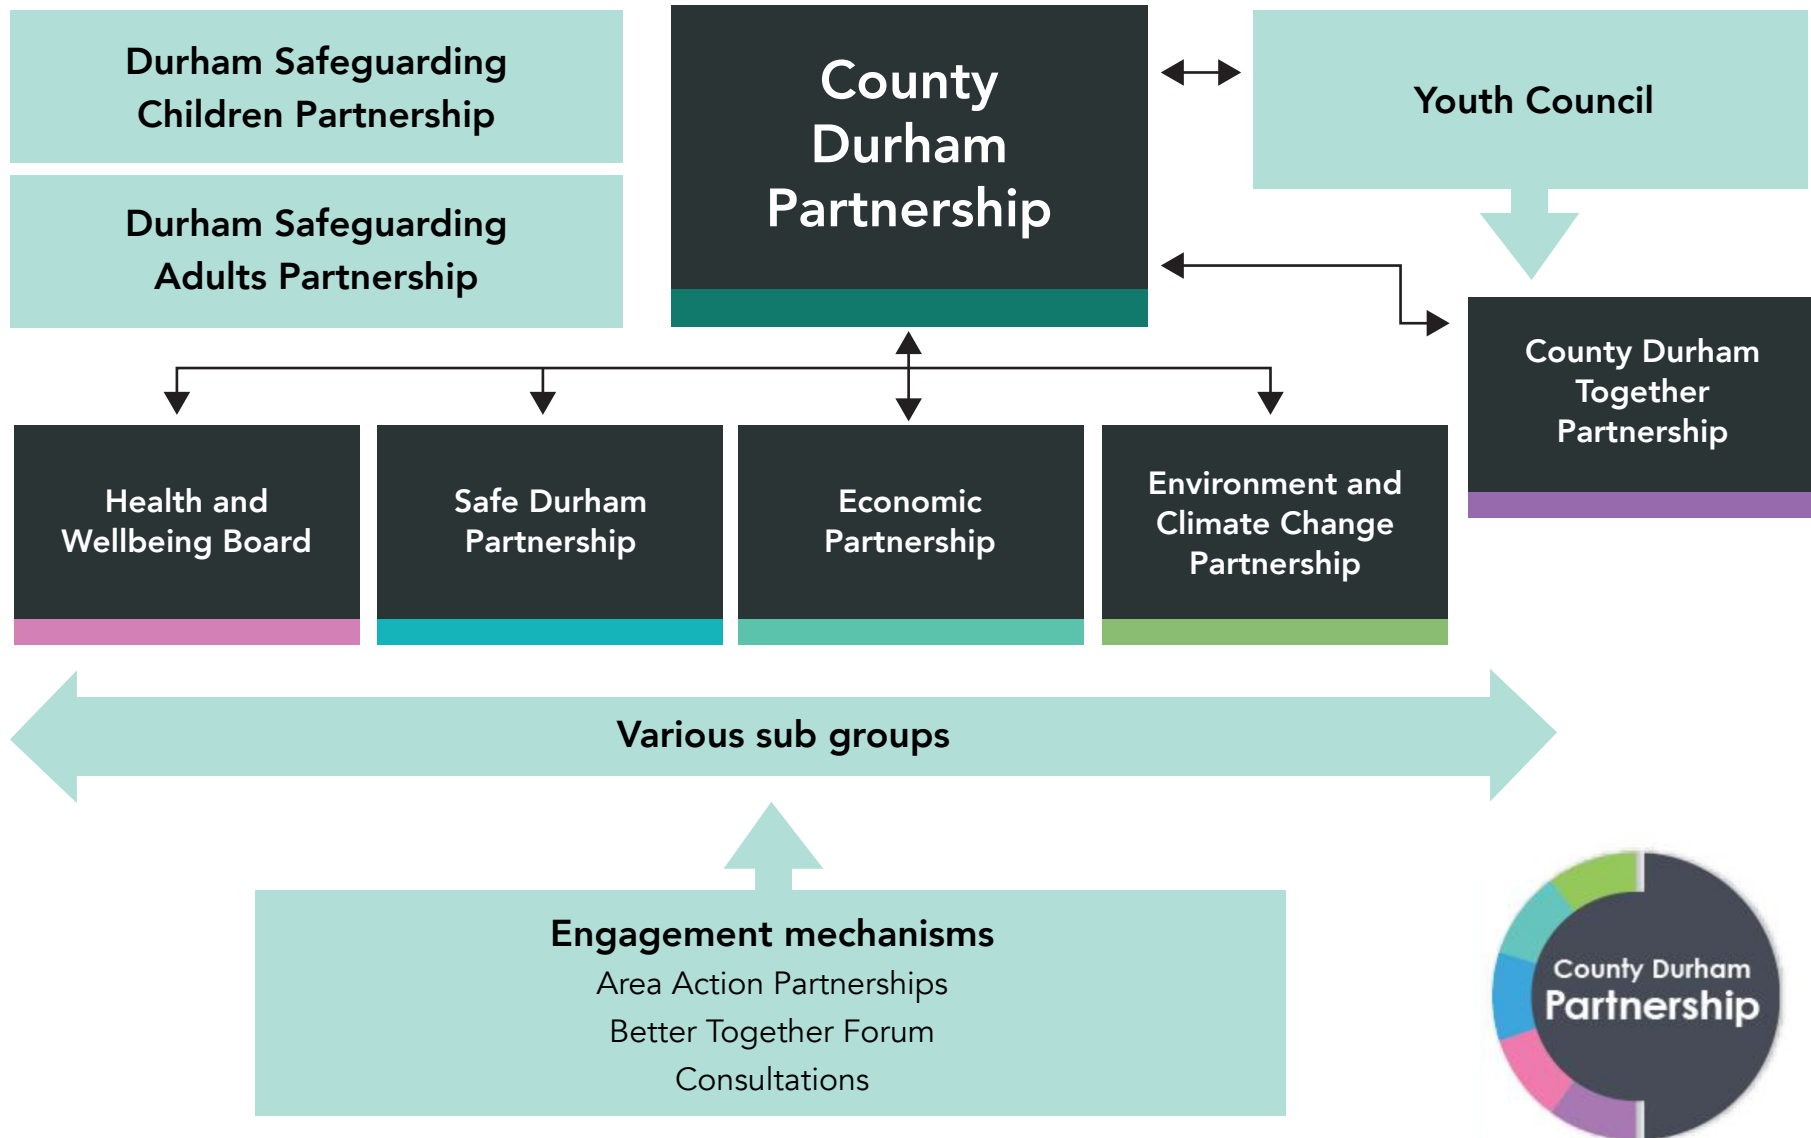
Durham Safeguarding Children Partnership

Durham Safeguarding Adults Partnership

County Durham Partnership

Youth Council

County Durham Together Partnership

Health and Wellbeing Board

Safe Durham Partnership

Economic Partnership

Environment and Climate Change Partnership

Various sub groups

Engagement mechanisms
Area Action Partnerships
Better Together Forum
Consultations

County Durham Partnership